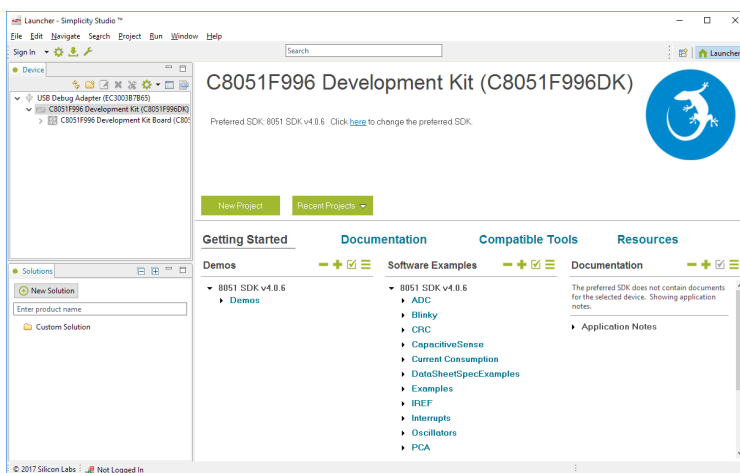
Launcher - Simplicity Studio ™

File Edit Navigate Search Project Run Window Help

Sign In

Search

Launcher

Device

USB Debug Adapter (EC3003B7B65)

C8051F996 Development Kit (C8051F996DK)

C8051F996 Development Kit Board (C805

C8051F996 Development Kit (C8051F996DK)

Preferred SDK: 8051 SDK v4.0.6 Click here to change the preferred SDK.

New Project

Recent Projects

Getting Started

Documentation

Compatible Tools

Resources

Solutions

New Solution

Enter product name

Custom Solution

Demos

8051 SDK v4.0.6

Demos

Software Examples

8051 SDK v4.0.6

ADC

Blinky

CRC

CapacitiveSense

Current Consumption

DataSheetSpecExamples

Examples

IREF

Interrupts

Oscillators

PCA

Documentation

The preferred SDK does not contain documents for the selected device. Showing application notes.

Application Notes

© 2017 Silicon Labs

Not Logged In